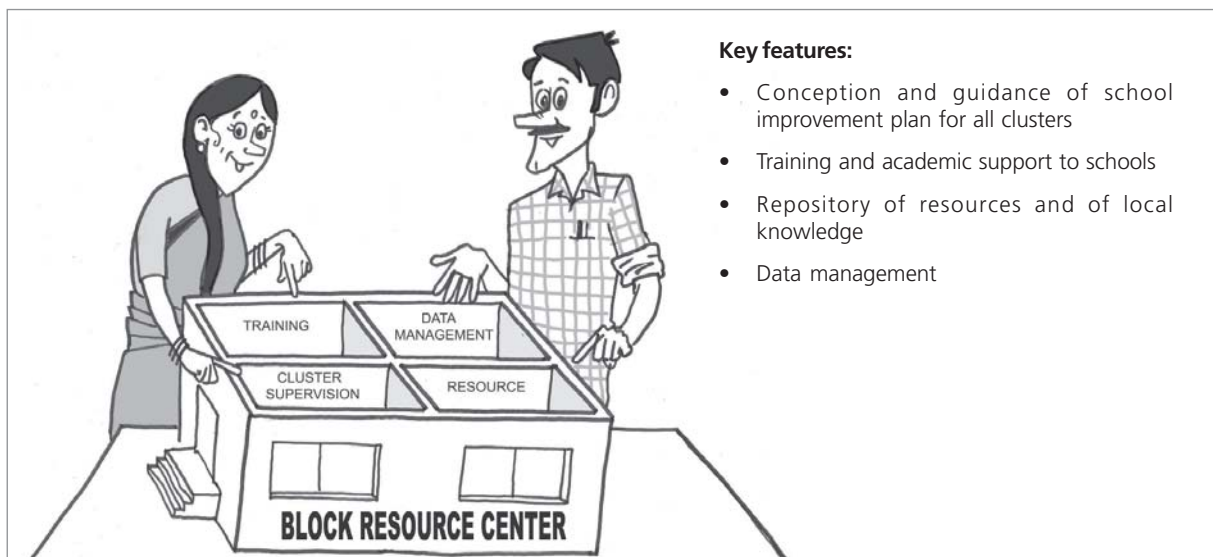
TRAINING

DATA MANAGEMENT

CLUSTER SUPERVISION

RESOURCE

BLOCK RESOURCE CENTER

**Key features:**

- Conception and guidance of school improvement plan for all clusters
- Training and academic support to schools
- Repository of resources and of local knowledge
- Data management